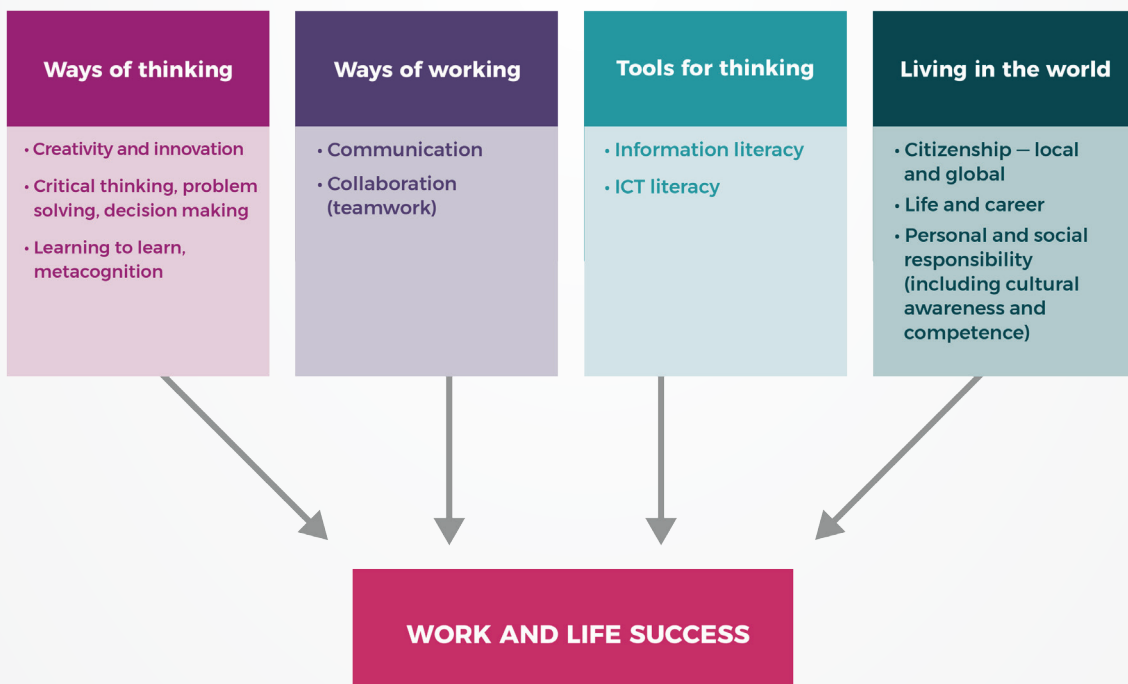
Ways of thinking

• Creativity and innovation
• Critical thinking, problem solving, decision making
• Learning to learn, metacognition

Ways of working

• Communication
• Collaboration (teamwork)

Tools for thinking

• Information literacy
• ICT literacy

Living in the world

• Citizenship — local and global
• Life and career
• Personal and social responsibility (including cultural awareness and competence)

WORK AND LIFE SUCCESS